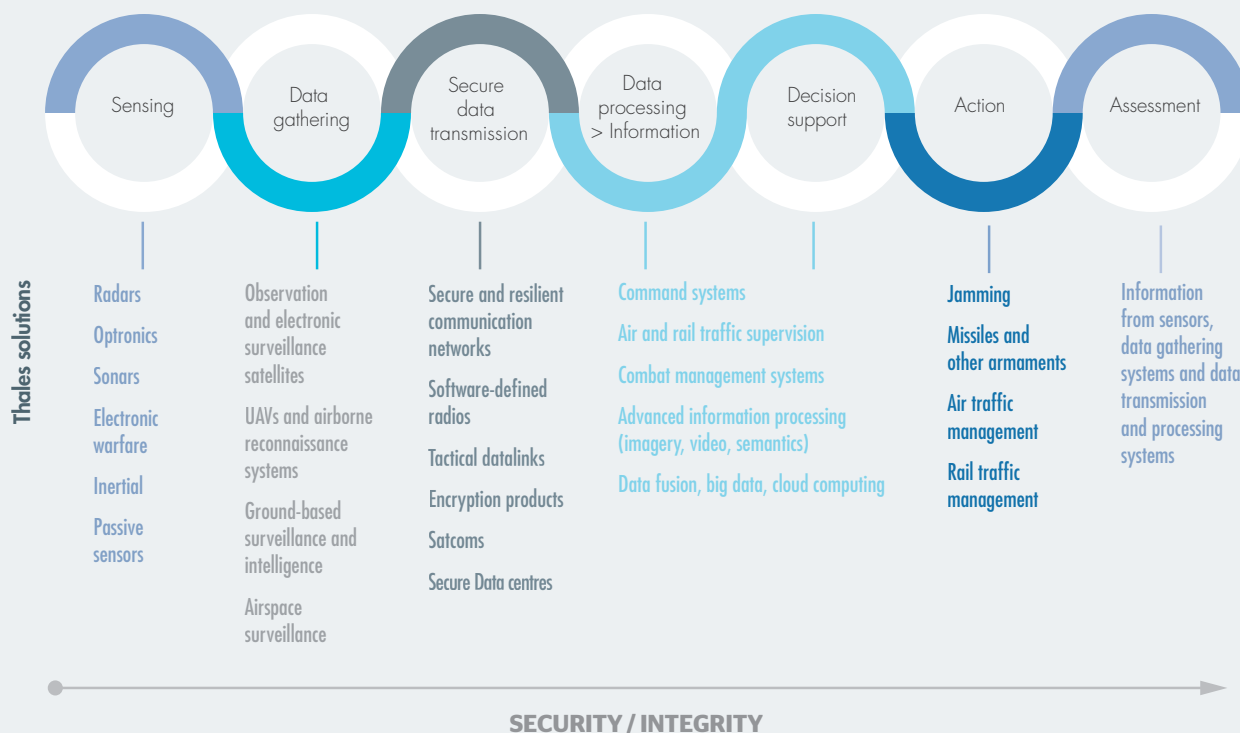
Sensing

Data gathering

Secure data transmission

Data processing > Information

Decision support

Action

Assessment

Thales solutions

Radars

Optronics

Sonars

Electronic warfare

Inertial

Passive sensors

Observation and electronic surveillance satellites

UAVs and airborne reconnaissance systems

Ground-based surveillance and intelligence

Airspace surveillance

Secure and resilient communication networks

Software-defined radios

Tactical datalinks

Encryption products

Satcoms

Secure Data centres

Command systems

Air and rail traffic supervision

Combat management systems

Advanced information processing (imagery, video, semantics)

Data fusion, big data, cloud computing

Jamming

Missiles and other armaments

Air traffic management

Rail traffic management

Information from sensors, data gathering systems and data transmission and processing systems

SECURITY / INTEGRITY